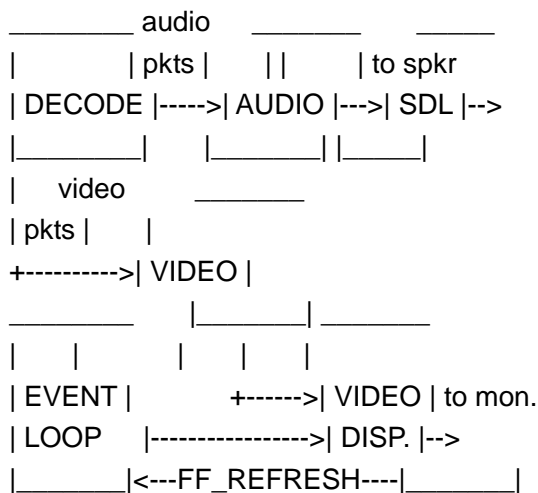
________ audio ________ _____
| | pkts | | | | to spkr
| DECODE |----->| AUDIO |--->| SDL |-->
|________| |________| |_____|
| video _______
| pkts | |
+---------->| VIDEO |
________ |_______| _______
| | | | |
| EVENT | +------>| VIDEO | to mon.
| LOOP |----------------->| DISP. |-->
|_______|<---FF_REFRESH----|_______|